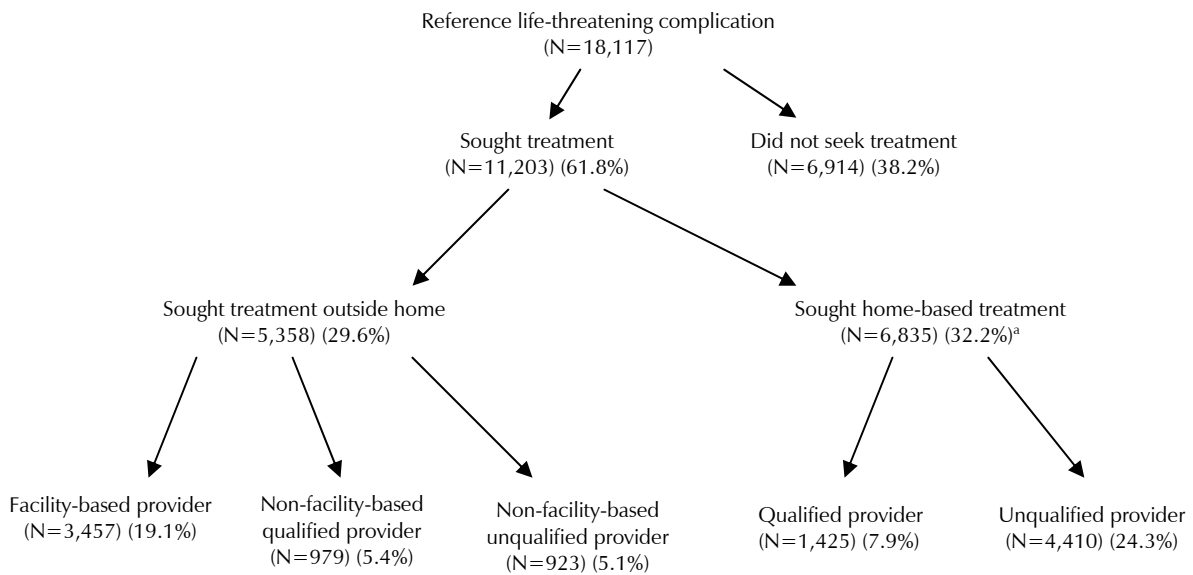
Reference life-threatening complication
(N=18,117)

Sought treatment
(N=11,203) (61.8%)

Did not seek treatment
(N=6,914) (38.2%)

Sought treatment outside home
(N=5,358) (29.6%)

Sought home-based treatment
(N=6,835) (32.2%)$^{a}$

Facility-based provider
(N=3,457) (19.1%)

Non-facility-based qualified provider
(N=979) (5.4%)

Non-facility-based unqualified provider
(N=923) (5.1%)

Qualified provider
(N=1,425) (7.9%)

Unqualified provider
(N=4,410) (24.3%)